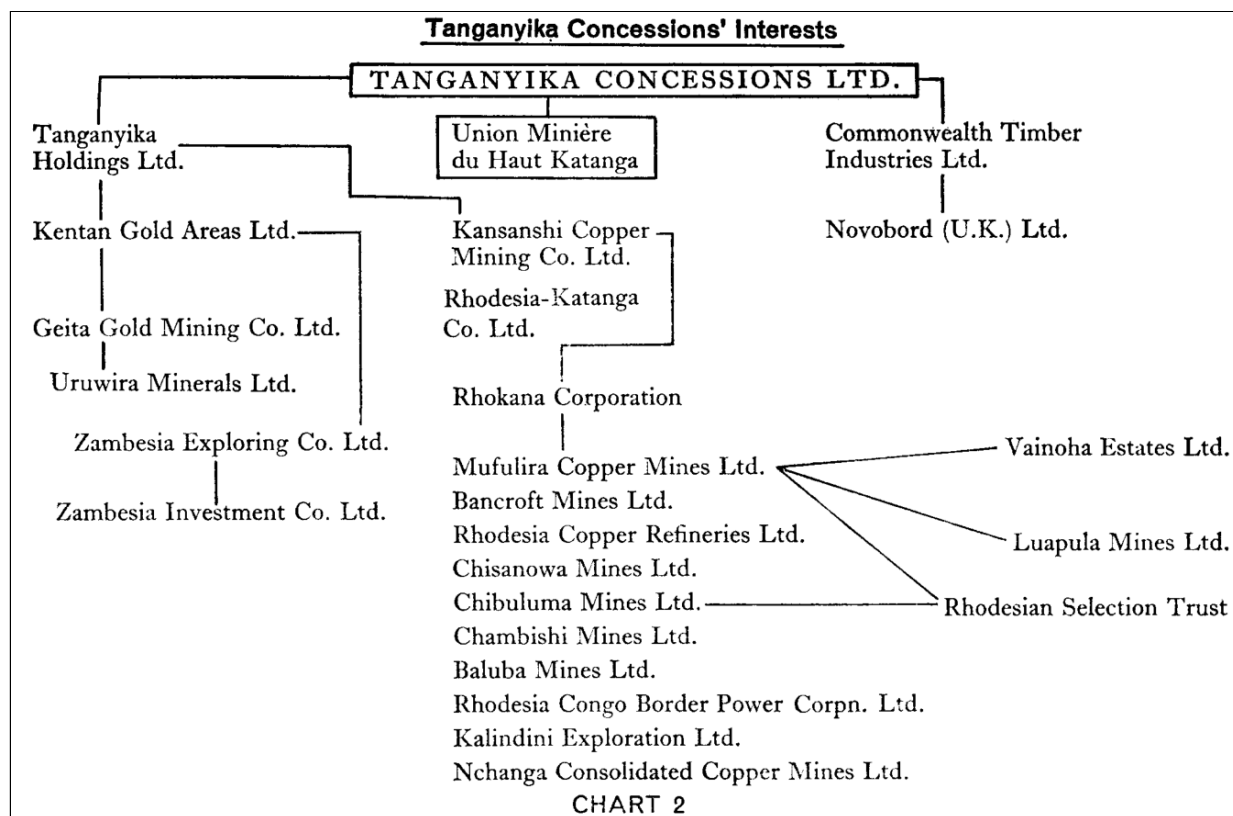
Tanganyika Concessions' Interests

TANGANYIKA CONCESSIONS LTD.

Tanganyika Holdings Ltd.

Union Minière du Haut Katanga

Commonwealth Timber Industries Ltd.

Kentan Gold Areas Ltd.

Kansanshi Copper Mining Co. Ltd.

Novobord (U.K.) Ltd.

Rhodesia-Katanga Co. Ltd.

Geita Gold Mining Co. Ltd.

Uruwira Minerals Ltd.

Rhokana Corporation

Zambesia Exploring Co. Ltd.

Zambesia Investment Co. Ltd.

Mufulira Copper Mines Ltd.

Vainoha Estates Ltd.

Bancroft Mines Ltd.

Rhodesia Copper Refineries Ltd.

Luapula Mines Ltd.

Chisanowa Mines Ltd.

Chibuluma Mines Ltd.

Rhodesian Selection Trust

Chambishi Mines Ltd.

Baluba Mines Ltd.

Rhodesia Congo Border Power Corpn. Ltd.

Kalindini Exploration Ltd.

Nchanga Consolidated Copper Mines Ltd.

CHART 2